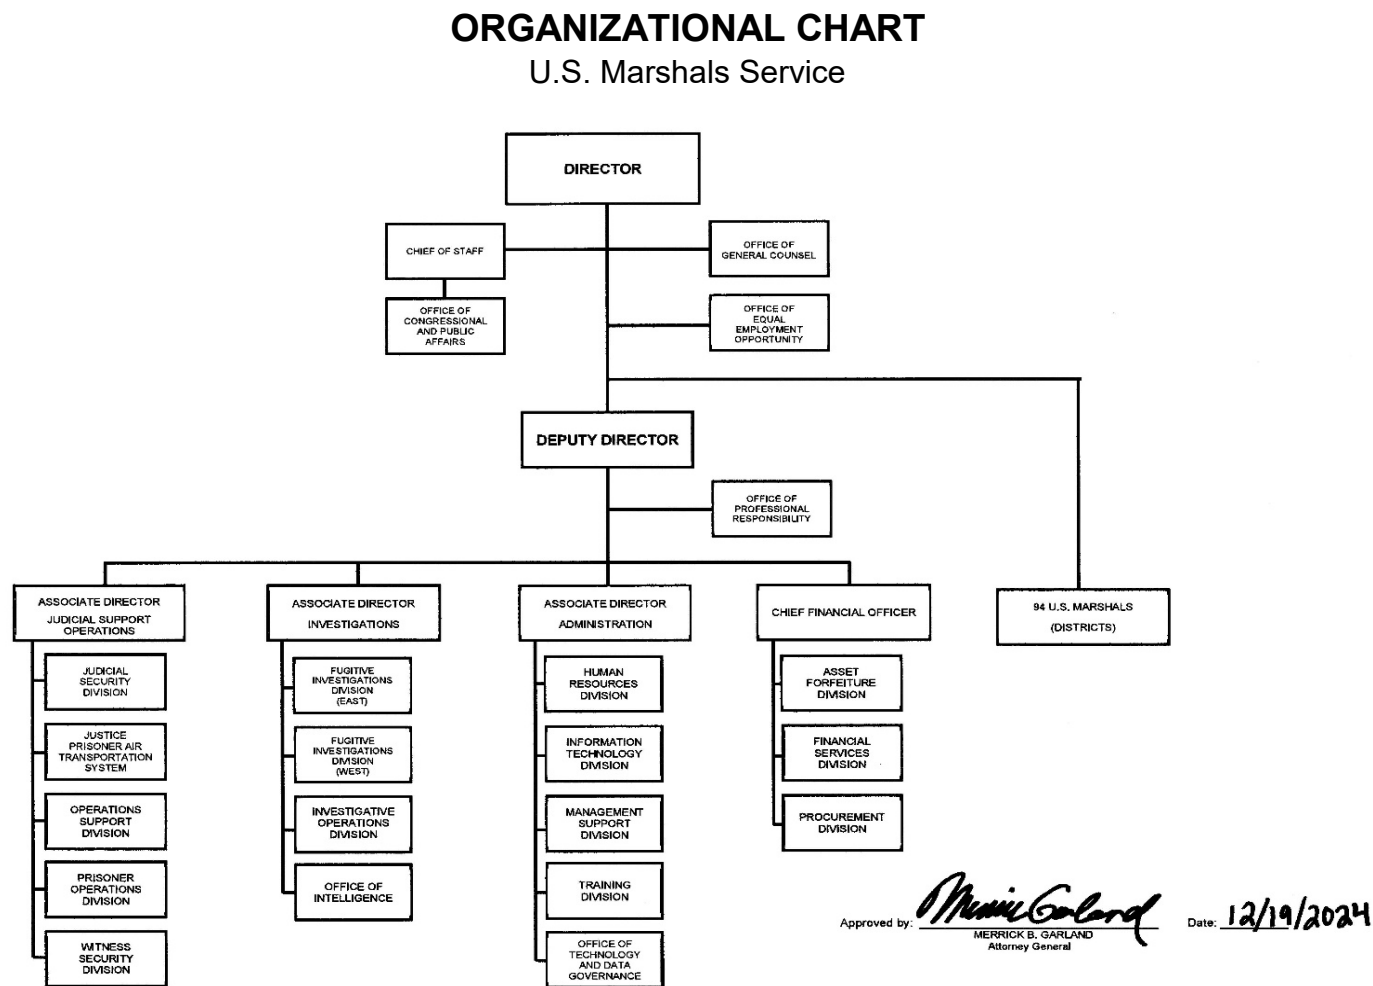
ORGANIZATIONAL CHART
U.S. Marshals Service

DIRECTOR

CHIEF OF STAFF

OFFICE OF CONGRESSIONAL AND PUBLIC AFFAIRS

OFFICE OF GENERAL COUNSEL

OFFICE OF EQUAL EMPLOYMENT OPPORTUNITY

DEPUTY DIRECTOR

OFFICE OF PROFESSIONAL RESPONSIBILITY

ASSOCIATE DIRECTOR JUDICIAL SUPPORT OPERATIONS

JUDICIAL SECURITY DIVISION

JUSTICE PRISONER AIR TRANSPORTATION SYSTEM

OPERATIONS SUPPORT DIVISION

PRISONER OPERATIONS DIVISION

WITNESS SECURITY DIVISION

ASSOCIATE DIRECTOR INVESTIGATIONS

FUGITIVE INVESTIGATIONS DIVISION (EAST)

FUGITIVE INVESTIGATIONS DIVISION (WEST)

INVESTIGATIVE OPERATIONS DIVISION

OFFICE OF INTELLIGENCE

ASSOCIATE DIRECTOR ADMINISTRATION

HUMAN RESOURCES DIVISION

INFORMATION TECHNOLOGY DIVISION

MANAGEMENT SUPPORT DIVISION

TRAINING DIVISION

OFFICE OF TECHNOLOGY AND DATA GOVERNANCE

CHIEF FINANCIAL OFFICER

ASSET FORFEITURE DIVISION

FINANCIAL SERVICES DIVISION

PROCUREMENT DIVISION

94 U.S. MARSHALS (DISTRICTS)

Approved by: Merrick Garland
MERRICK B. GARLAND
Attorney General

Date: 12/19/2024